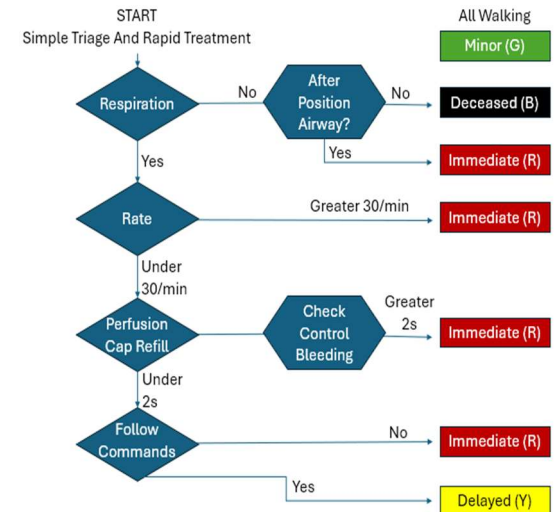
START
Simple Triage And Rapid Treatment

All Walking

Minor (G)

Respiration

No

After Position Airway?

No

Deceased (B)

Yes

Immediate (R)

Yes

Rate

Greater 30/min

Immediate (R)

Under 30/min

Perfusion Cap Refill

Check Control Bleeding

Greater 2s

Immediate (R)

Under 2s

Follow Commands

No

Immediate (R)

Yes

Delayed (Y)